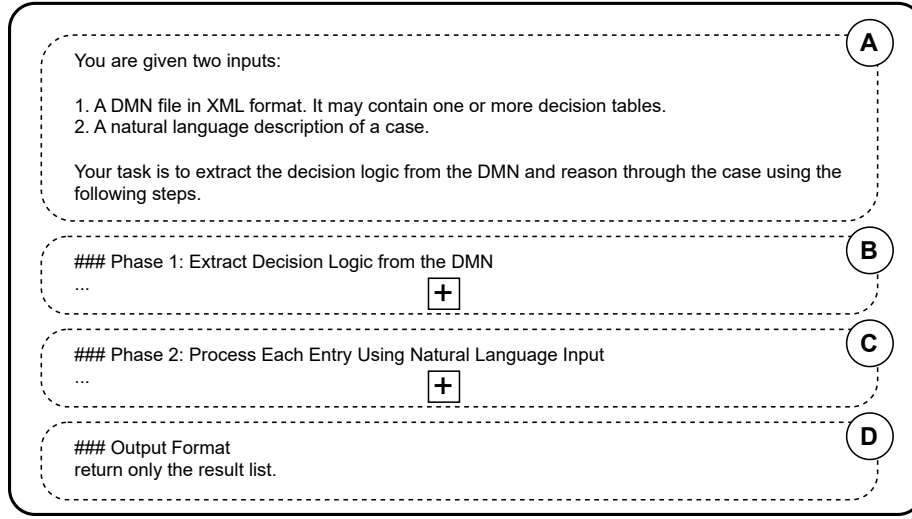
A

You are given two inputs:

1. A DMN file in XML format. It may contain one or more decision tables.
2. A natural language description of a case.

Your task is to extract the decision logic from the DMN and reason through the case using the following steps.

B

### Phase 1: Extract Decision Logic from the DMN
...
+

C

### Phase 2: Process Each Entry Using Natural Language Input
...
+

D

### Output Format
return only the result list.